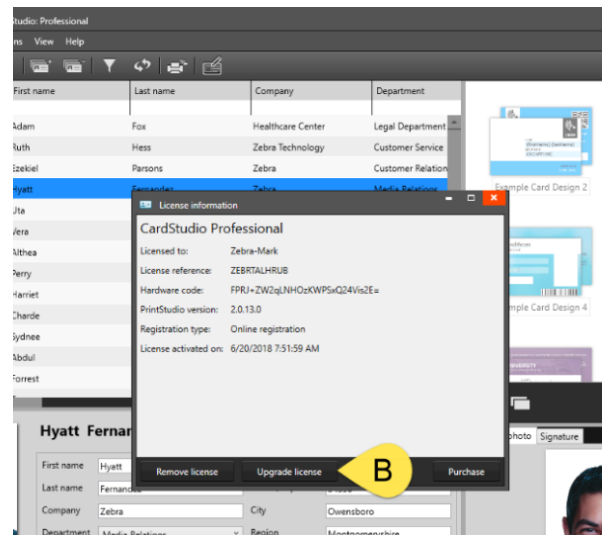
tudio: Professional

ns View Help

| First name | Last name | Company | Department |
|---|---|---|---|
| Adam | Fox | Healthcare Center | Legal Department |
| Ruth | Hess | Zebra Technology | Customer Service |
| Ezekiel | Parsons | Zebra | Customer Relation |
| Hyatt | Fernandez | Zebra | Media Relations |
| Uta | | | |
| Vera | | | |
| Althea | | | |
| Perry | | | |
| Harriet | | | |
| Charde | | | |
| Sydnee | | | |
| Abdul | | | |
| Forrest | | | |

Example Card Design 2

Example Card Design 4

License information

CardStudio Professional

Licensed to: Zebra-Mark

License reference: ZEBRTALHRUB

Hardware code: FPRJ+ZW2qLNHOzKWPSxQ24Vis2E=

PrintStudio version: 2.0.13.0

Registration type: Online registration

License activated on: 6/20/2018 7:51:59 AM

Remove license

Upgrade license

B

Purchase

Hyatt Fernan

First name Hyatt

Last name Fernande

Company Zebra

City Owensboro

Department Media Relations

Region Montgomeryshire

Photo Signature